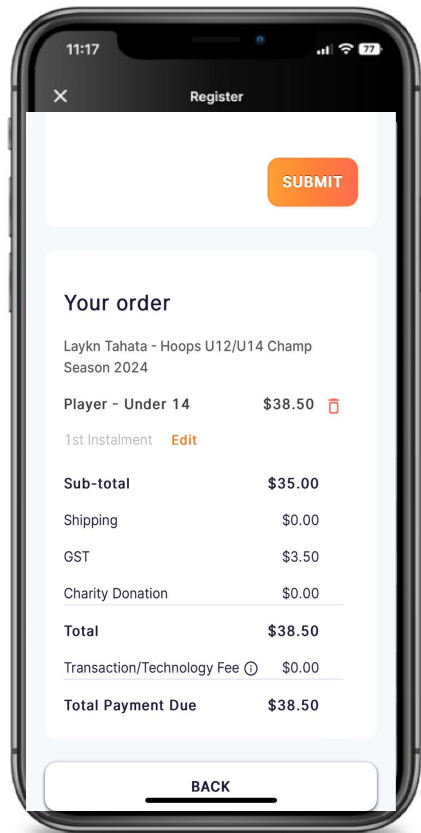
11:17

77

Register

SUBMIT

Your order

Laykn Tahata - Hoops U12/U14 Champ Season 2024

Player - Under 14 $38.50

1st Instalment Edit

| | |
|---|---|
| Sub-total | $35.00 |
| Shipping | $0.00 |
| GST | $3.50 |
| Charity Donation | $0.00 |
| Total | $38.50 |
| Transaction/Technology Fee ⓘ | $0.00 |
| Total Payment Due | $38.50 |

BACK